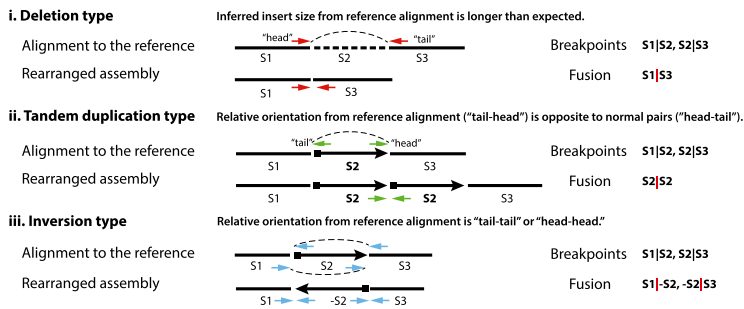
i. Deletion type

Inferred insert size from reference alignment is longer than expected.

Alignment to the reference

"head" "tail"

S1 S2 S3

Breakpoints S1|S2, S2|S3

Rearranged assembly

S1 S3

Fusion S1|S3

ii. Tandem duplication type

Relative orientation from reference alignment ("tail-head") is opposite to normal pairs ("head-tail").

Alignment to the reference

"tail" "head"

S1 S2 S3

Breakpoints S1|S2, S2|S3

Rearranged assembly

S1 S2 S2 S3

Fusion S2|S2

iii. Inversion type

Relative orientation from reference alignment is "tail-tail" or "head-head."

Alignment to the reference

S1 S2 S3

Breakpoints S1|S2, S2|S3

Rearranged assembly

S1 -S2 S3

Fusion S1|-S2, -S2|S3